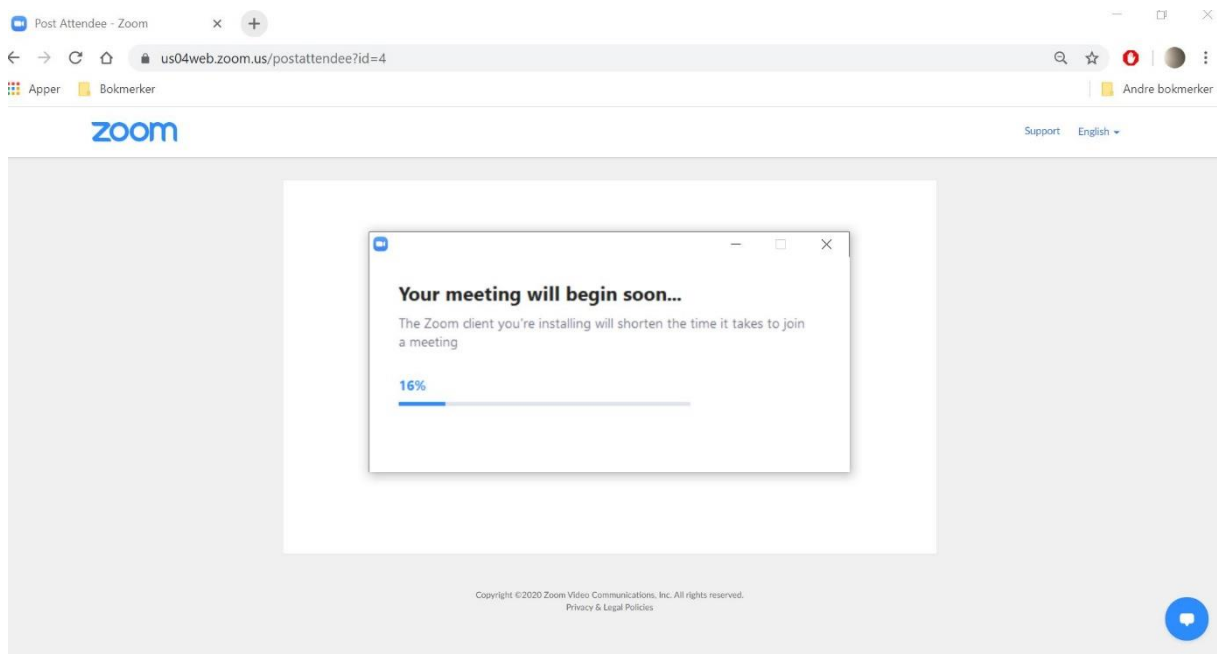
Post Attendee - Zoom

us04web.zoom.us/postattendee?id=4

Apper Bokmerker

Andre bokmerker

zoom

Support English

Your meeting will begin soon...

The Zoom client you're installing will shorten the time it takes to join a meeting

16%

Copyright ©2020 Zoom Video Communications, Inc. All rights reserved.
Privacy & Legal Policies